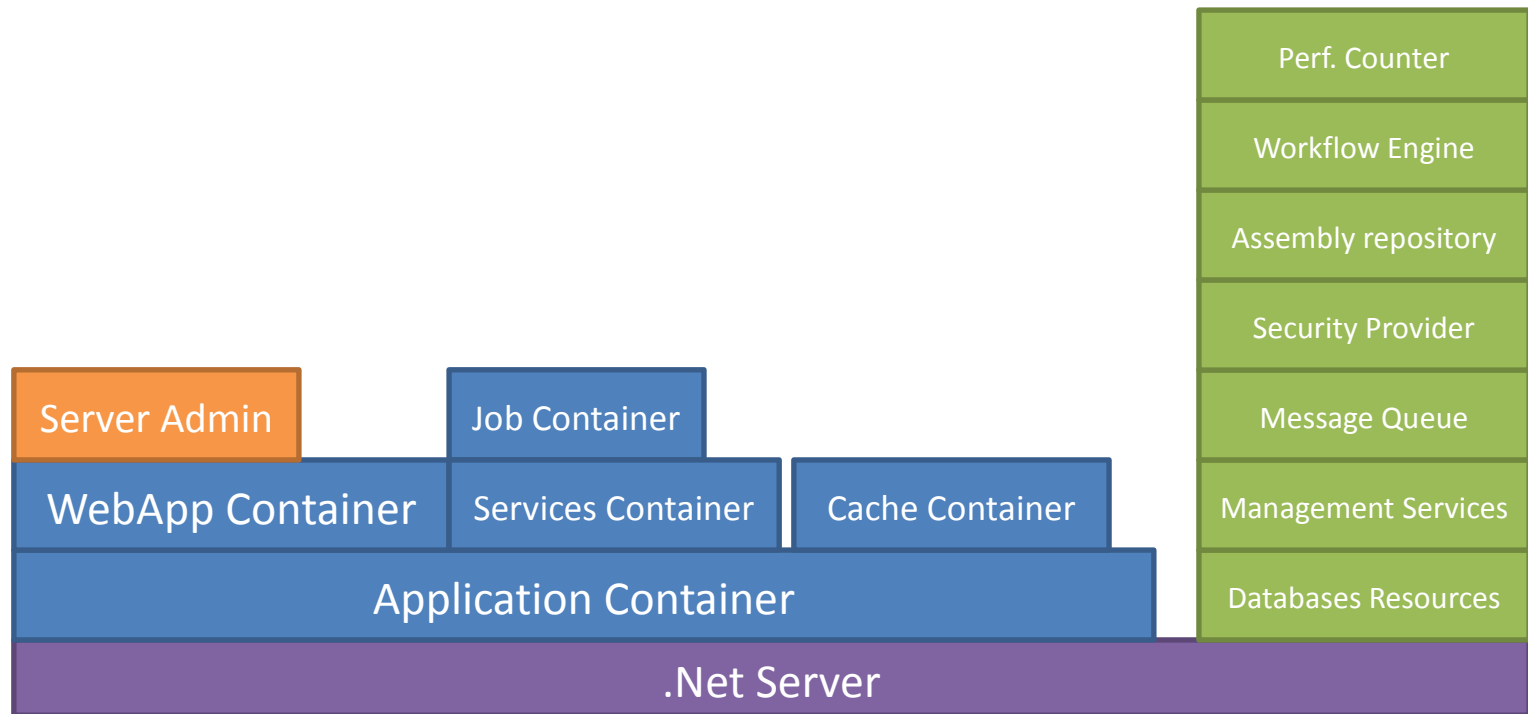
Perf. Counter
Workflow Engine
Assembly repository
Security Provider
Message Queue
Management Services
Databases Resources

Server Admin
Job Container
WebApp Container
Services Container
Cache Container
Application Container
.Net Server